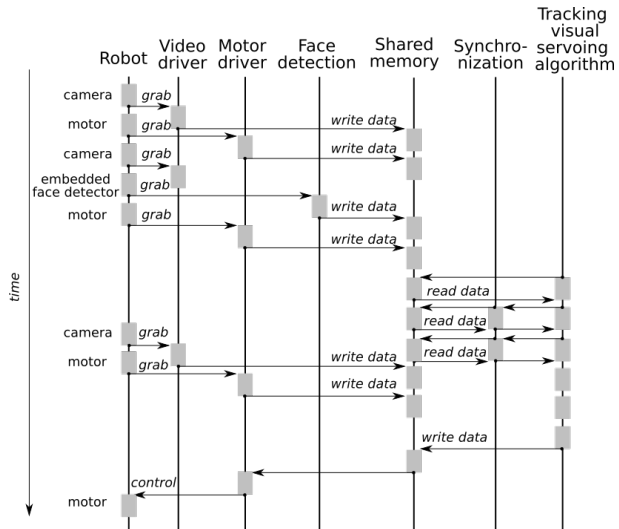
Robot

Video driver

Motor driver

Face detection

Shared memory

Synchronization

Tracking visual servoing algorithm

time

camera
grab

motor
grab
write data

camera
grab
write data

embedded face detector
grab

motor
grab
write data

write data

read data

read data

read data

camera
grab

motor
grab
write data

write data

write data

control

motor